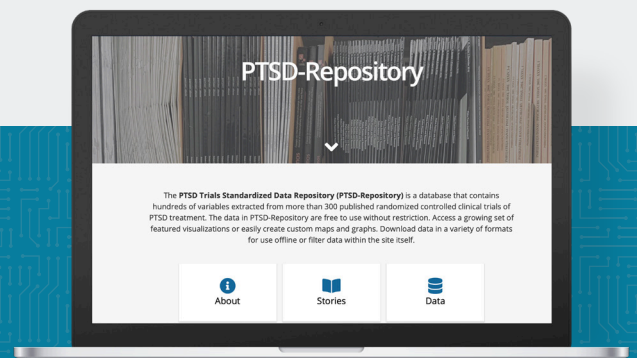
PTSD-Repository

The **PTSD Trials Standardized Data Repository (PTSD-Repository)** is a database that contains hundreds of variables extracted from more than 300 published randomized controlled clinical trials of PTSD treatment. The data in PTSD-Repository are free to use without restriction. Access a growing set of featured visualizations or easily create custom maps and graphs. Download data in a variety of formats for use offline or filter data within the site itself.

About

Stories

Data